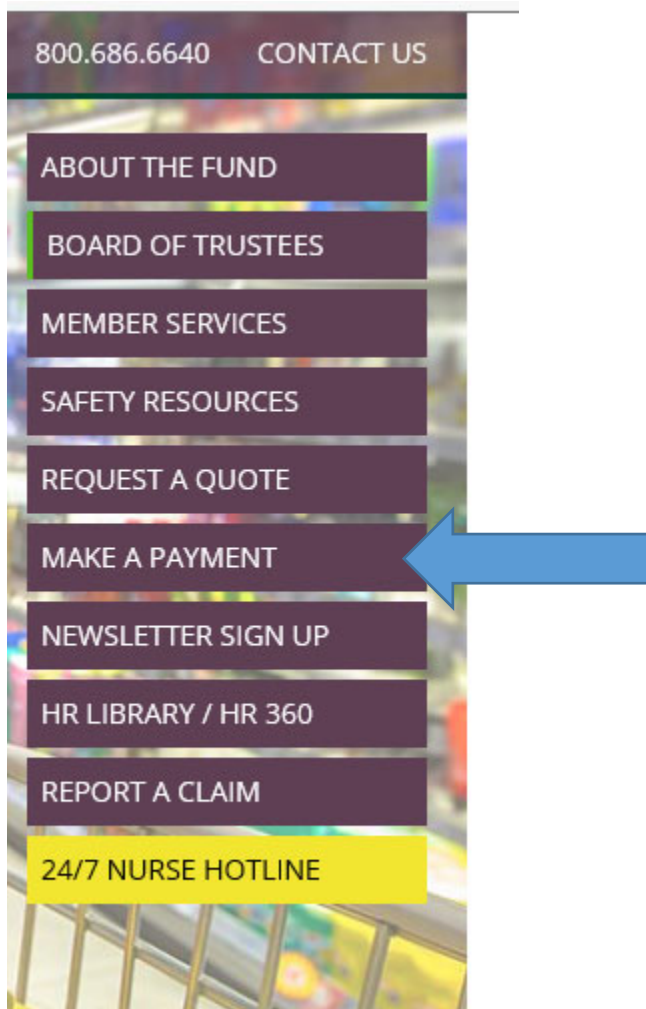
800.686.6640 CONTACT US

ABOUT THE FUND

BOARD OF TRUSTEES

MEMBER SERVICES

SAFETY RESOURCES

REQUEST A QUOTE

MAKE A PAYMENT

NEWSLETTER SIGN UP

HR LIBRARY / HR 360

REPORT A CLAIM

24/7 NURSE HOTLINE